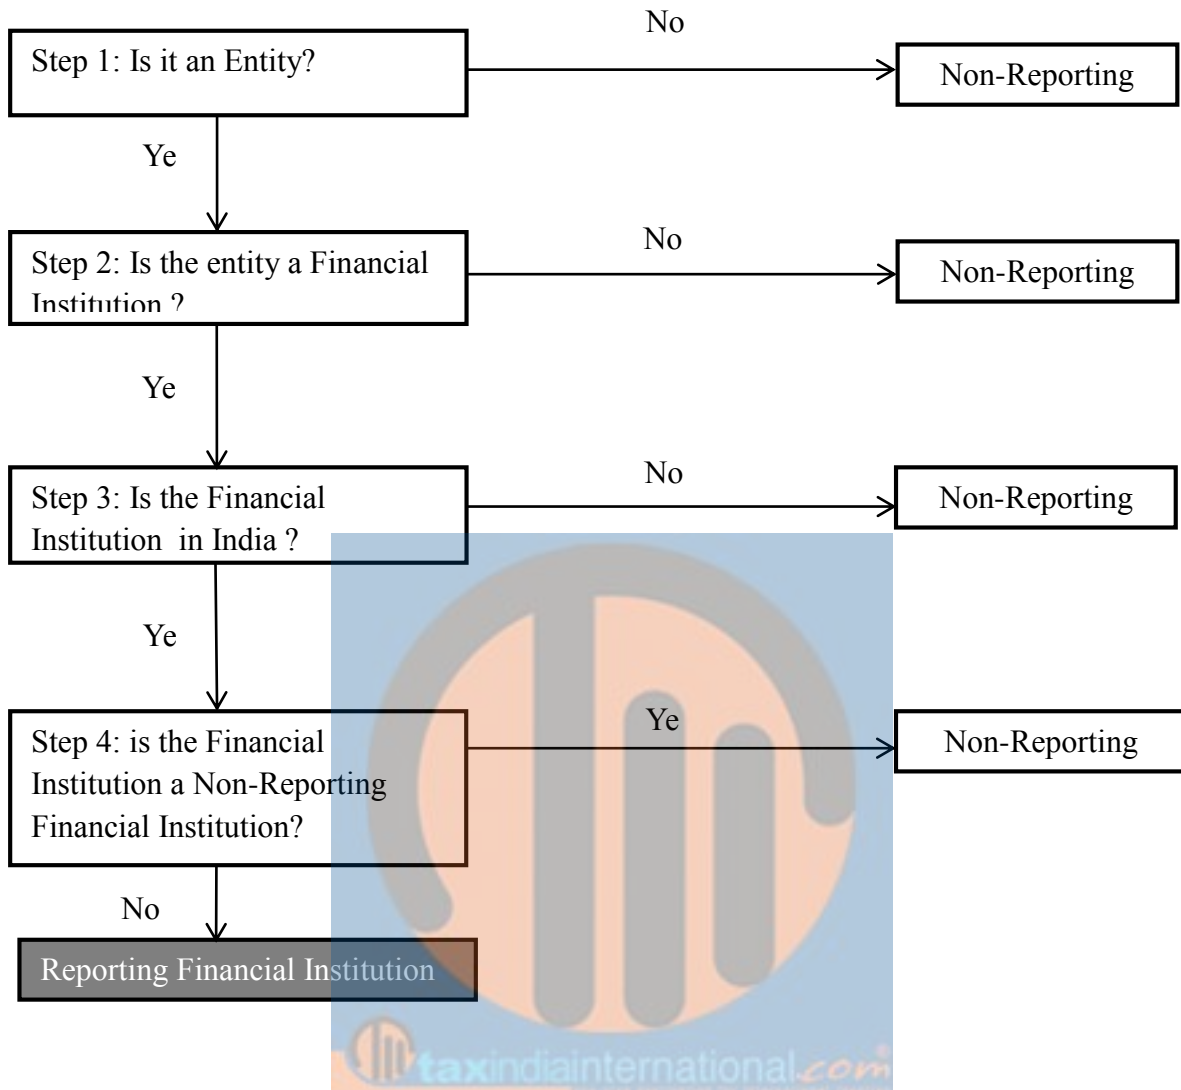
Step 1: Is it an Entity?

No

Non-Reporting

Ye

Step 2: Is the entity a Financial Institution ?

No

Non-Reporting

Ye

Step 3: Is the Financial Institution in India ?

No

Non-Reporting

Ye

Step 4: is the Financial Institution a Non-Reporting Financial Institution?

Ye

Non-Reporting

No

Reporting Financial Institution

taxindiainternational.com